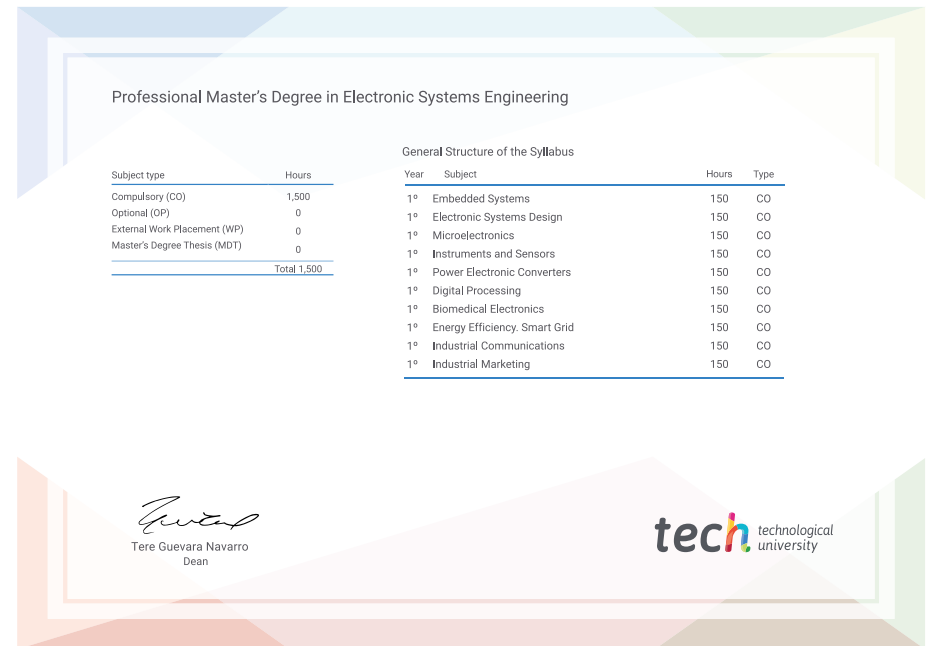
Professional Master's Degree in Electronic Systems Engineering

| Subject type | Hours |
|---|---|
| Compulsory (CO) | 1,500 |
| Optional (OP) | 0 |
| External Work Placement (WP) | 0 |
| Master's Degree Thesis (MDT) | 0 |
| | Total 1,500 |

General Structure of the Syllabus

| Year | Subject | Hours | Type |
|---|---|---|---|
| 1º | Embedded Systems | 150 | CO |
| 1º | Electronic Systems Design | 150 | CO |
| 1º | Microelectronics | 150 | CO |
| 1º | Instruments and Sensors | 150 | CO |
| 1º | Power Electronic Converters | 150 | CO |
| 1º | Digital Processing | 150 | CO |
| 1º | Biomedical Electronics | 150 | CO |
| 1º | Energy Efficiency. Smart Grid | 150 | CO |
| 1º | Industrial Communications | 150 | CO |
| 1º | Industrial Marketing | 150 | CO |

Tere Guevara Navarro
Dean

tech technological university